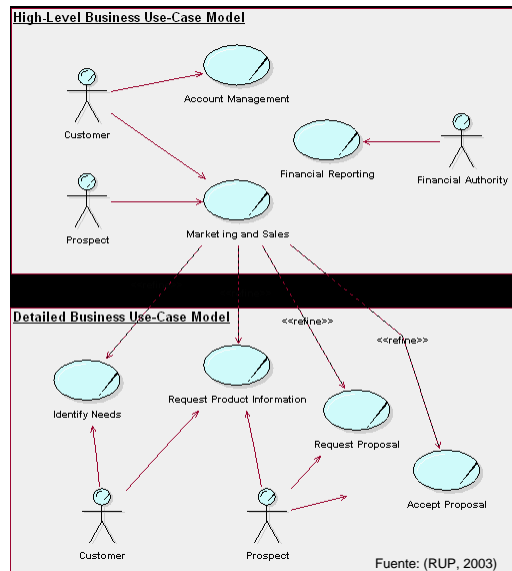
High-Level Business Use-Case Model

Customer

Account Management

Financial Reporting

Financial Authority

Prospect

Market ing and Sales

Detailed Business Use-Case Model

<<refine>>

<<refine>>

Identify Needs

Request Product Information

Request Proposal

Accept Proposal

Customer

Prospect

Fuente: (RUP, 2003)